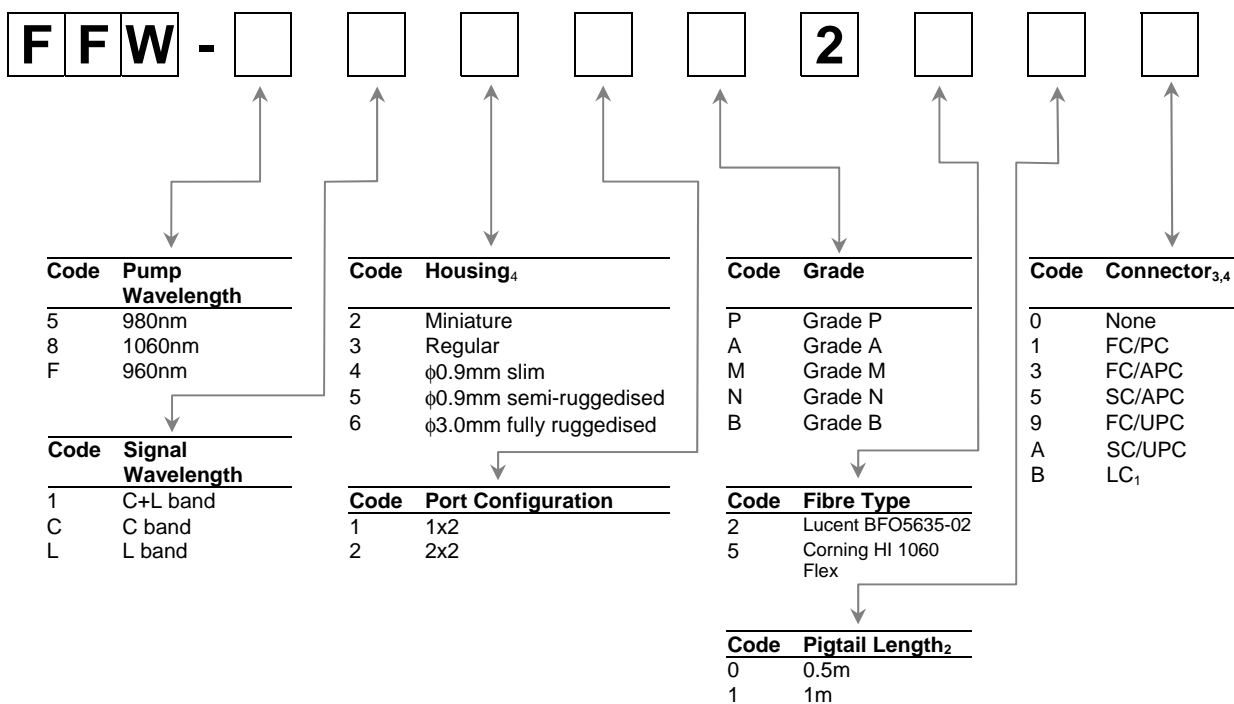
F F W - 2

| Code | Pump Wavelength |
|---|---|
| 5 | 980nm |
| 8 | 1060nm |
| F | 960nm |

| Code | Signal Wavelength |
|---|---|
| 1 | C+L band |
| C | C band |
| L | L band |

| Code | Housing$_4$ |
|---|---|
| 2 | Miniature |
| 3 | Regular |
| 4 | $\phi$0.9mm slim |
| 5 | $\phi$0.9mm semi-ruggedised |
| 6 | $\phi$3.0mm fully ruggedised |

| Code | Port Configuration |
|---|---|
| 1 | 1x2 |
| 2 | 2x2 |

| Code | Grade |
|---|---|
| P | Grade P |
| A | Grade A |
| M | Grade M |
| N | Grade N |
| B | Grade B |

| Code | Fibre Type |
|---|---|
| 2 | Lucent BFO5635-02 |
| 5 | Corning HI 1060 Flex |

| Code | Pigtail Length$_2$ |
|---|---|
| 0 | 0.5m |
| 1 | 1m |

| Code | Connector$_{3,4}$ |
|---|---|
| 0 | None |
| 1 | FC/PC |
| 3 | FC/APC |
| 5 | SC/APC |
| 9 | FC/UPC |
| A | SC/UPC |
| B | LC$_1$ |